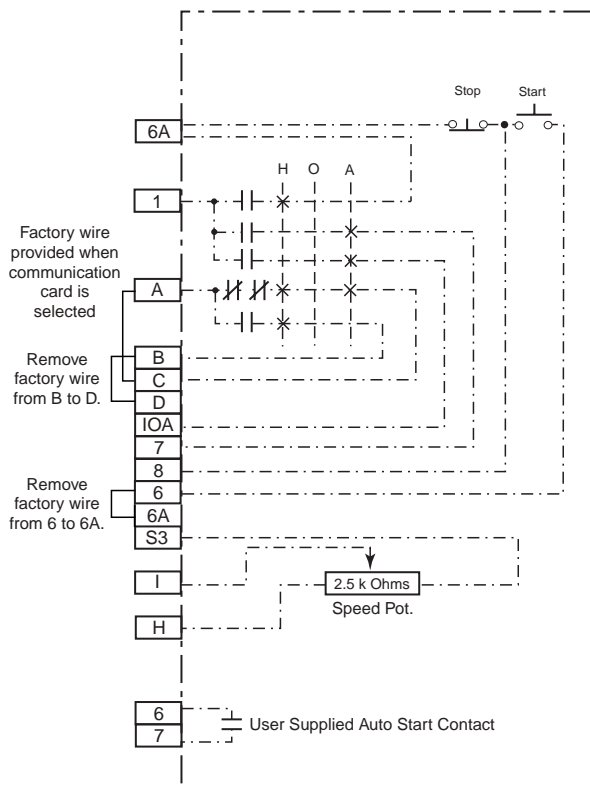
Stop
Start
6A
H O A
1
Factory wire provided when communication card is selected
A
Remove factory wire from B to D.
B
C
D
IOA
7
8
Remove factory wire from 6 to 6A.
6
6A
S3
I
2.5 k Ohms
Speed Pot.
H
6
7
User Supplied Auto Start Contact